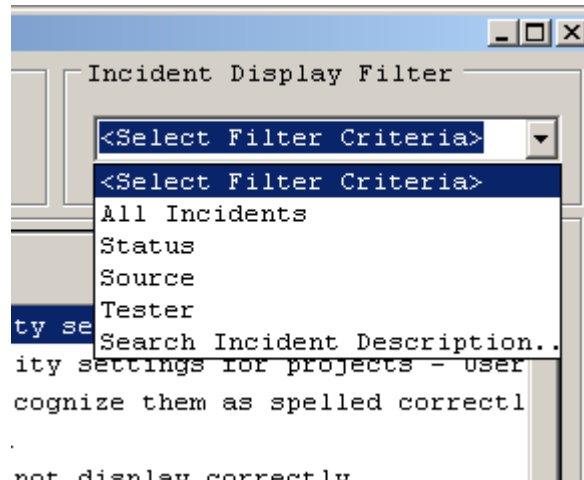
Incident Display Filter

<Select Filter Criteria>

<Select Filter Criteria>
All Incidents
Status
Source
Tester
Search Incident Description..

ty se

ity settings for projects - User

cognize them as spelled correctl

not display correctly